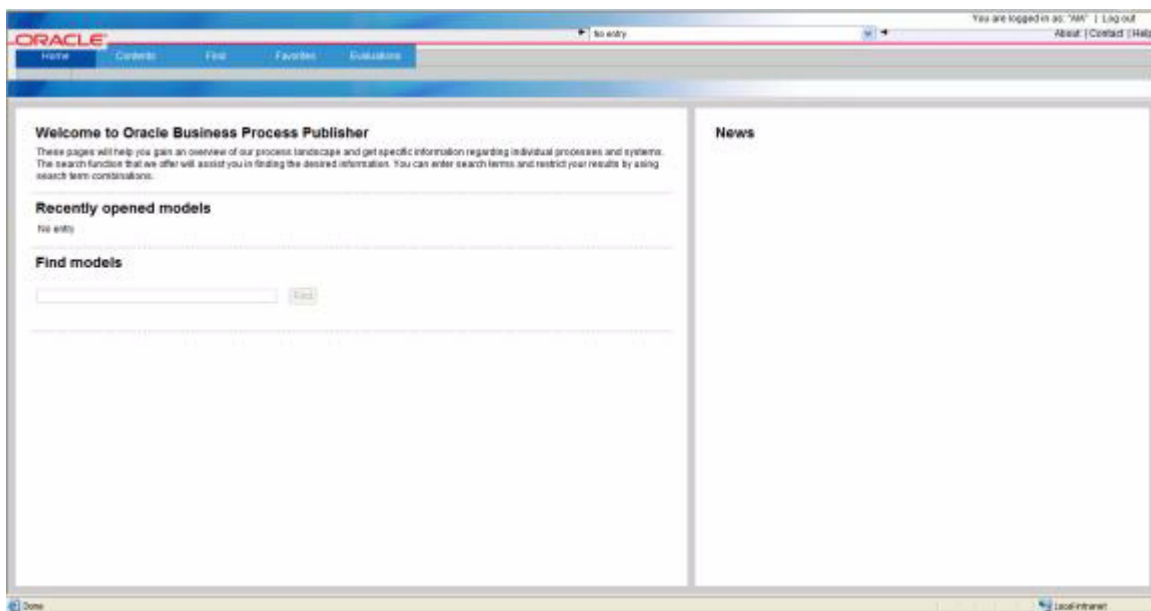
You are logged in as: "AA" | Log out

ORACLE

No entry

About | Contact | Help

Home Contents Find Favorites Evaluations

Welcome to Oracle Business Process Publisher

These pages will help you gain an overview of our process landscape and get specific information regarding individual processes and systems. The search function that we offer will assist you in finding the desired information. You can enter search terms and restrict your results by using search term combinations.

Recently opened models

No entry

Find models

Find

News

Done

Local intranet